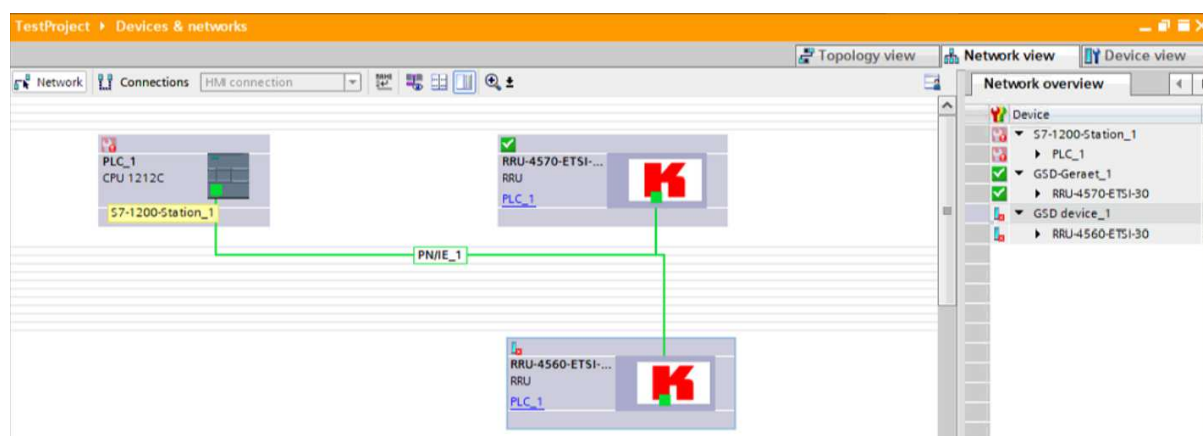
TestProject ▸ Devices & networks

Topology view
Network view
Device view

Network
Connections
HMI connection

Network overview

Device
▾ S7-1200-Station_1
▸ PLC_1
▾ GSD-Geraet_1
▸ RRU-4570-ETSI-30
▾ GSD device_1
▸ RRU-4560-ETSI-30

PLC_1
CPU 1212C
S7-1200-Station_1

RRU-4570-ETSI-...
RRU
PLC_1

PN/IE_1

RRU-4560-ETSI-...
RRU
PLC_1